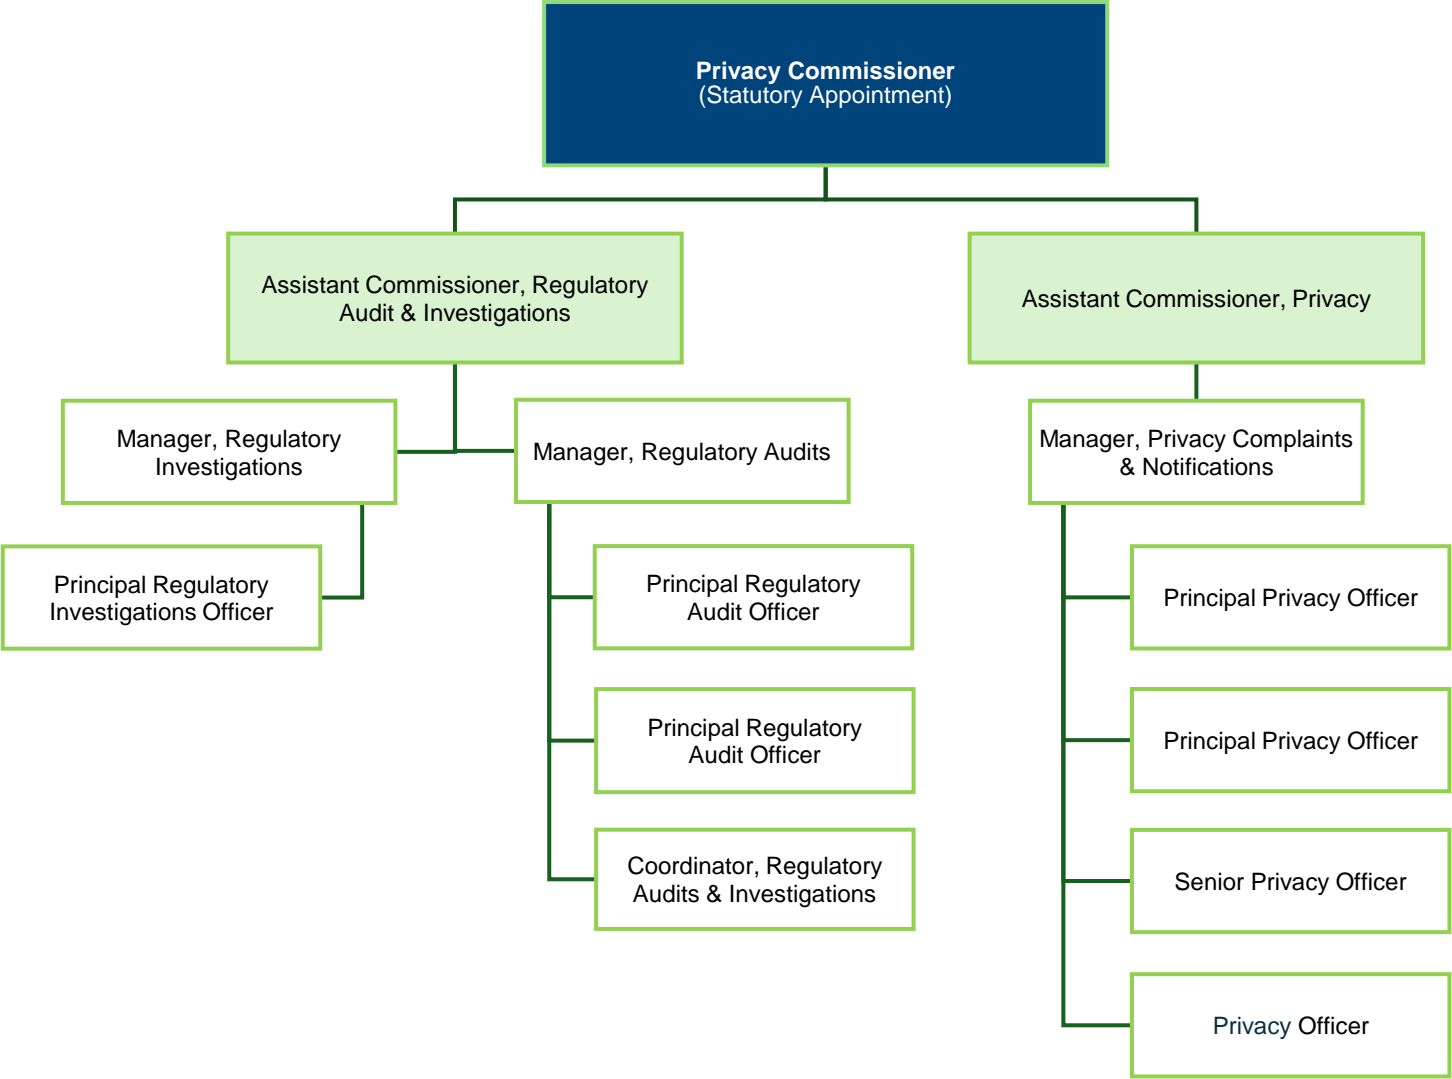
Privacy Commissioner
(Statutory Appointment)

Assistant Commissioner, Regulatory Audit & Investigations

Assistant Commissioner, Privacy

Manager, Regulatory Investigations

Manager, Regulatory Audits

Manager, Privacy Complaints & Notifications

Principal Regulatory Investigations Officer

Principal Regulatory Audit Officer

Principal Regulatory Audit Officer

Coordinator, Regulatory Audits & Investigations

Principal Privacy Officer

Principal Privacy Officer

Senior Privacy Officer

Privacy Officer